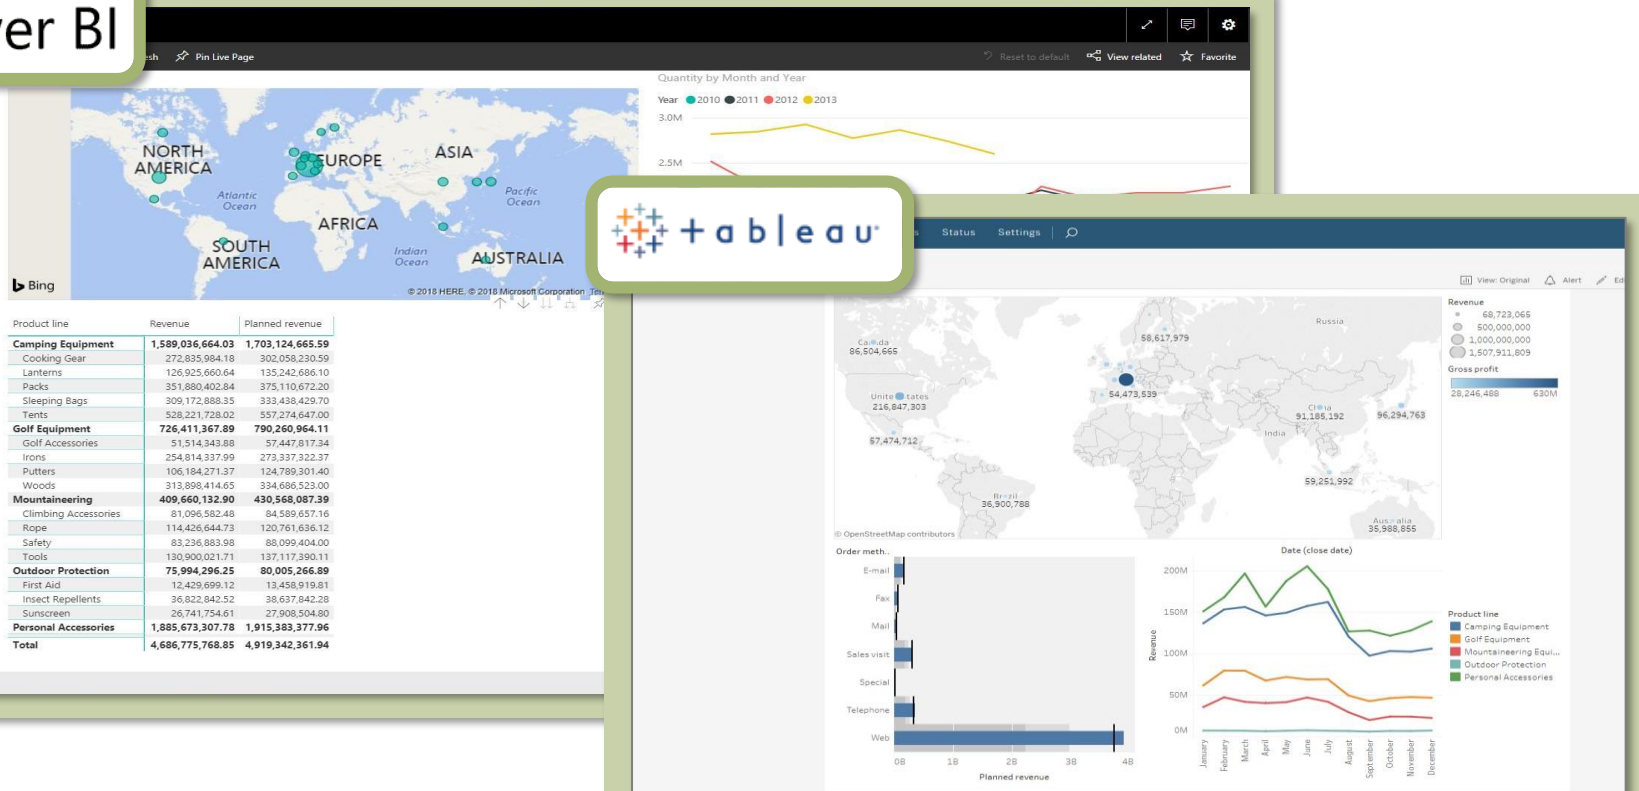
er BI

esh Pin Live Page

Reset to default View related Favorite

Quantity by Month and Year

Year 2010 2011 2012 2013

3.0M

2.5M

NORTH AMERICA

EUROPE

ASIA

Atlantic Ocean

Pacific Ocean

AFRICA

SOUTH AMERICA

Indian Ocean

AUSTRALIA

Bing

© 2018 HERE, © 2018 Microsoft Corporation Ter

| Product line | Revenue | Planned revenue |
|---|---|---|
| Camping Equipment | 1,589,036,664.03 | 1,703,124,665.59 |
| Cooking Gear | 272,835,984.18 | 302,058,230.59 |
| Lanterns | 126,925,660.64 | 135,242,686.10 |
| Packs | 351,880,402.84 | 375,110,672.20 |
| Sleeping Bags | 309,172,888.35 | 333,438,429.70 |
| Tents | 528,221,728.02 | 557,274,647.00 |
| Golf Equipment | 726,411,367.89 | 790,260,964.11 |
| Golf Accessories | 51,514,343.88 | 57,447,817.34 |
| Irons | 254,814,337.99 | 273,337,322.37 |
| Putters | 106,184,271.37 | 124,789,301.40 |
| Woods | 313,898,414.65 | 334,686,523.00 |
| Mountaineering | 409,660,132.90 | 430,568,087.39 |
| Climbing Accessories | 81,096,582.48 | 84,589,657.16 |
| Rope | 114,426,644.73 | 120,761,636.12 |
| Safety | 83,236,883.98 | 88,099,404.00 |
| Tools | 130,900,021.71 | 137,117,390.11 |
| Outdoor Protection | 75,994,296.25 | 80,005,266.89 |
| First Aid | 12,429,699.12 | 13,458,919.81 |
| Insect Repellents | 36,822,842.52 | 38,637,842.28 |
| Sunscreen | 26,741,754.61 | 27,908,504.80 |
| Personal Accessories | 1,885,673,307.78 | 1,915,383,377.96 |
| Total | 4,686,775,768.85 | 4,919,342,361.94 |

+ a b | e a u

s Status Settings

View: Original Alert Ed

Revenue
68,723,065
500,000,000
1,000,000,000
1,507,911,809

Gross profit
28,246,488 630M

Russia

Canada 86,504,665

58,617,979

United States 216,847,303

54,473,539

57,474,712

China 91,185,192

96,294,763

India

59,251,992

Brazil 36,900,788

Australia 35,988,855

© OpenStreetMap contributors

Order meth..

E-mail

Fax

Mail

Sales visit

Special

Telephone

Web

0B 1B 2B 3B 4B

Planned revenue

Date (close date)

200M

150M

100M

50M

0M

Revenue

January February March April May June July August September October November December

Product line
Camping Equipment
Golf Equipment
Mountaineering Equi...
Outdoor Protection
Personal Accessories